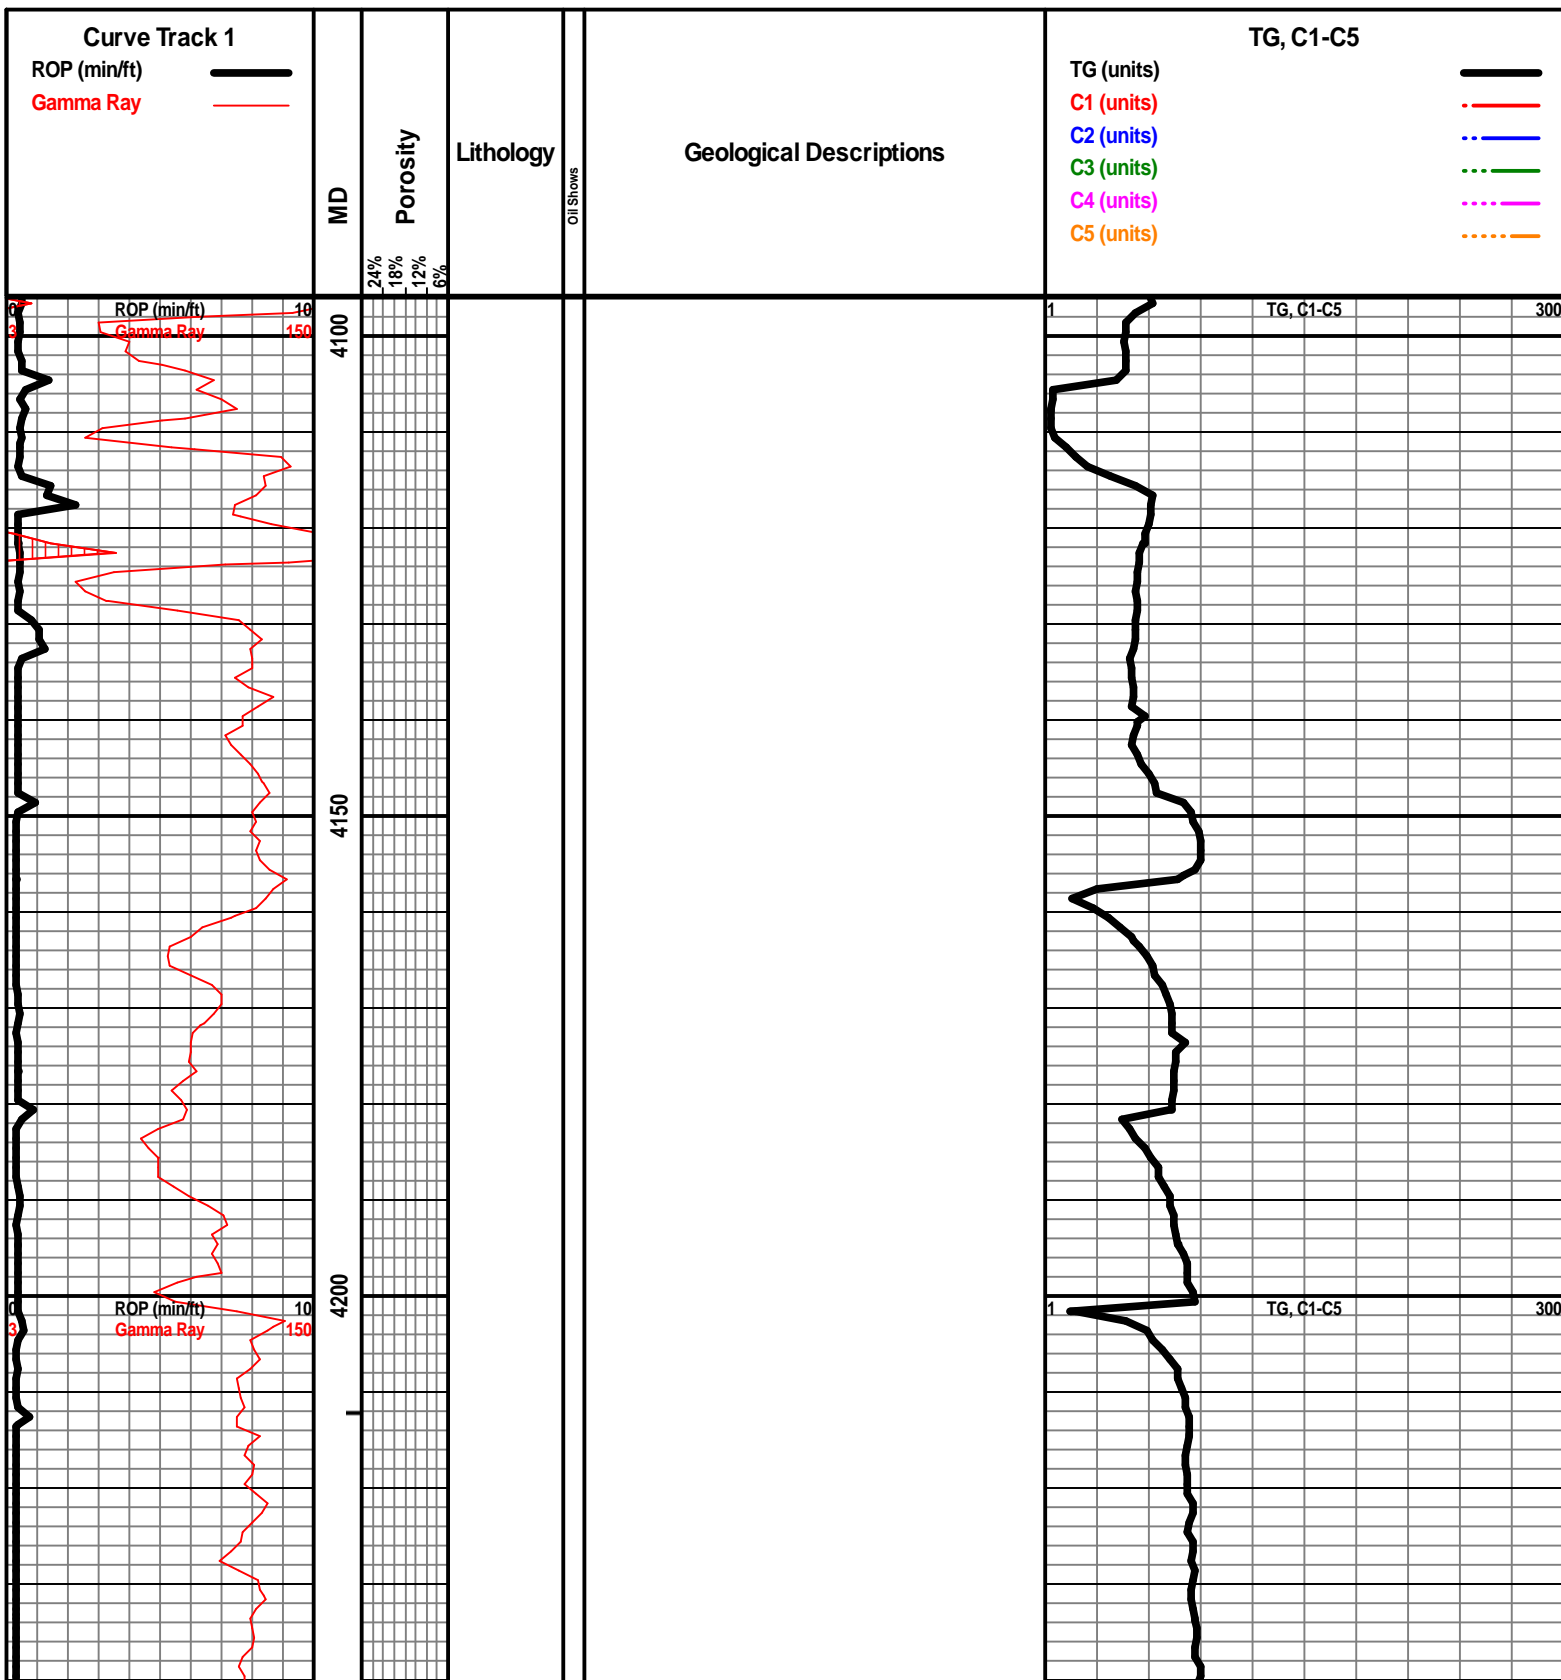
Curve Track 1
ROP (min/ft)
Gamma Ray

MD

Porosity
24%
18%
12%
6%

Lithology

Oil Shows

Geological Descriptions

TG, C1-C5
TG (units)
C1 (units)
C2 (units)
C3 (units)
C4 (units)
C5 (units)

0 ROP (min/ft) 10
3 Gamma Ray 150

4100

1 TG, C1-C5 300

4150

4200

0 ROP (min/ft) 10
3 Gamma Ray 150

1 TG, C1-C5 300